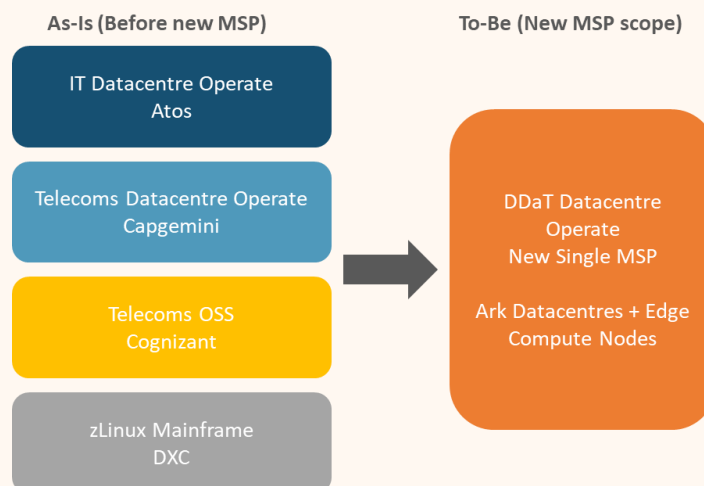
As-Is (Before new MSP)

To-Be (New MSP scope)

IT Datacentre Operate
Atos

Telecoms Datacentre Operate
Capgemini

Telecoms OSS
Cognizant

zLinux Mainframe
DXC

DDaT Datacentre Operate
New Single MSP

Ark Datacentres + Edge Compute Nodes